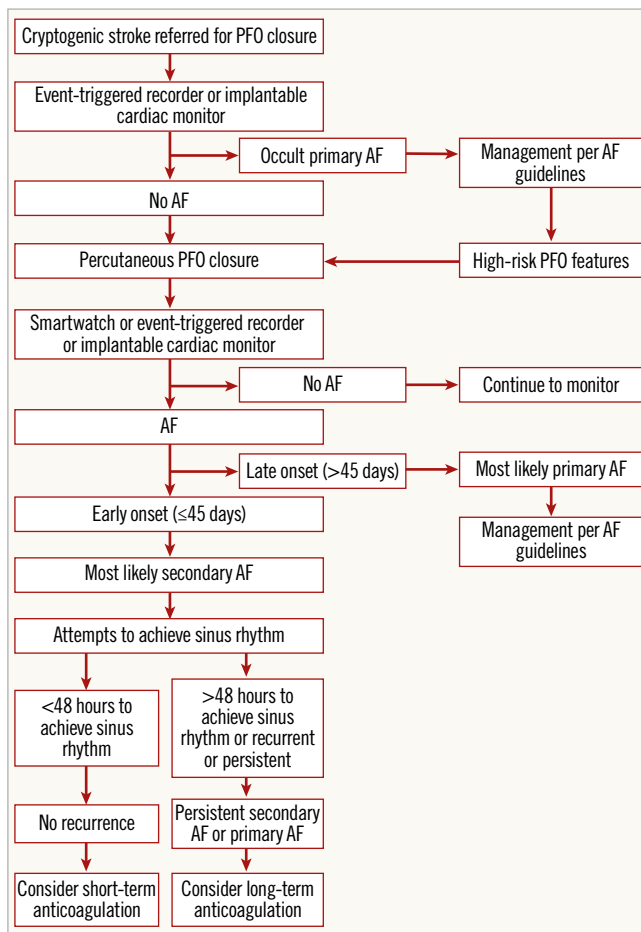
Cryptogenic stroke referred for PFO closure

Event-triggered recorder or implantable cardiac monitor

Occult primary AF

Management per AF guidelines

No AF

Percutaneous PFO closure

High-risk PFO features

Smartwatch or event-triggered recorder or implantable cardiac monitor

No AF

Continue to monitor

AF

Late onset (>45 days)

Most likely primary AF

Management per AF guidelines

Early onset (≤45 days)

Most likely secondary AF

Attempts to achieve sinus rhythm

<48 hours to achieve sinus rhythm

>48 hours to achieve sinus rhythm or recurrent or persistent

No recurrence

Persistent secondary AF or primary AF

Consider short-term anticoagulation

Consider long-term anticoagulation